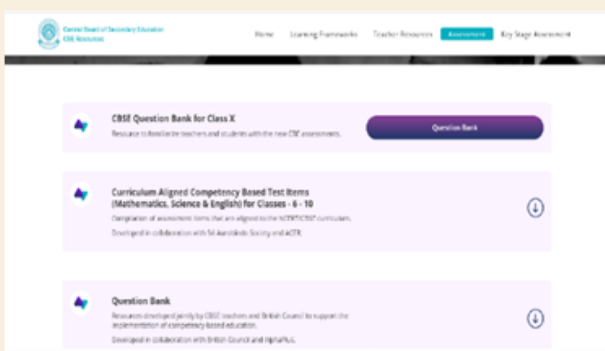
Central Board of Secondary Education
CBSE Resources

Home Learning Frameworks Teacher Resources Assessment Key Stage Assessment

CBSE Question Bank for Class X

Resource to familiarize teachers and students with the new CBSE assessments.

Question Bank

Curriculum Aligned Competency Based Test Items (Mathematics, Science & English) for Classes - 6 - 10

Compilation of assessment items that are aligned to the NCERT/CBSE curriculum.

Developed in collaboration with Sri Aurobindo Society and ACER.

Question Bank

Resources developed jointly by CBSE teachers and British Council to support the implementation of competency based education.

Developed in collaboration with British Council and AlphaPlus.